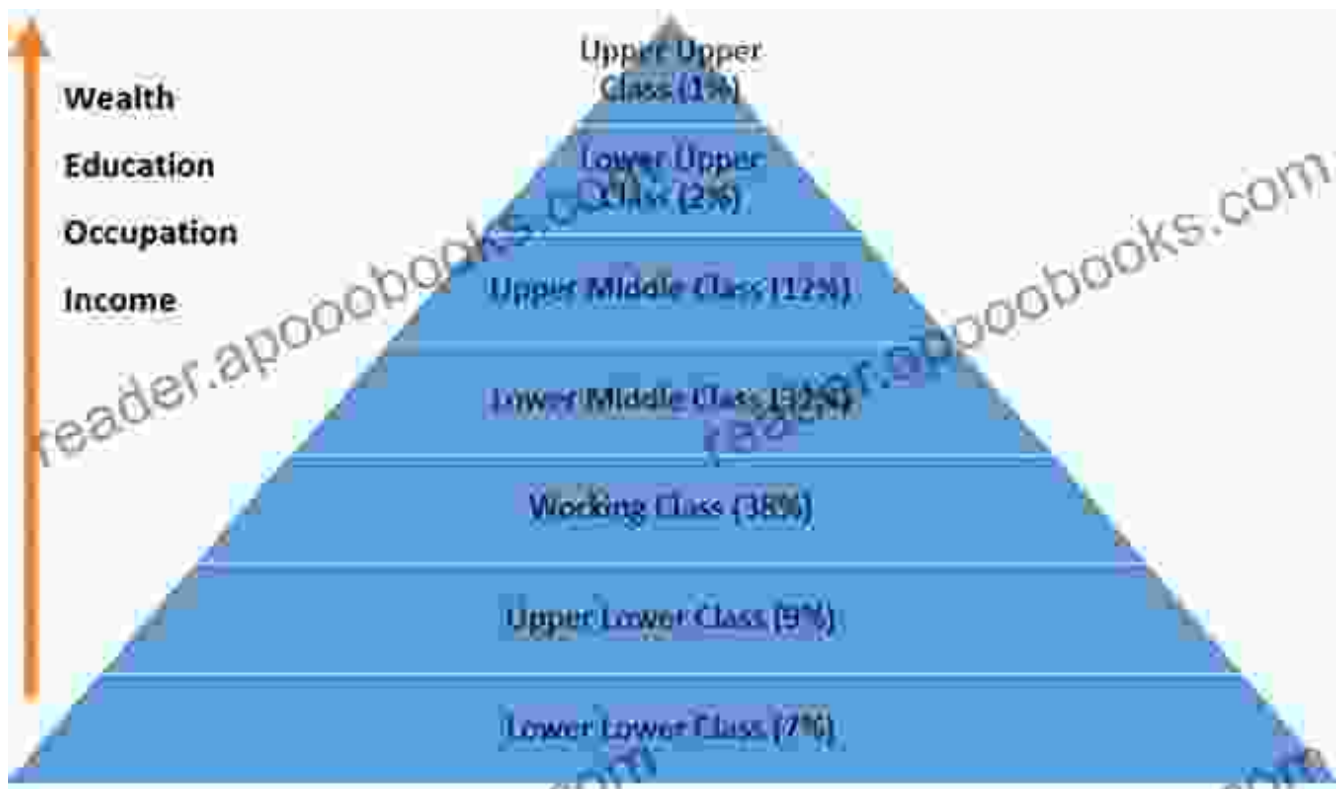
Wealth

Education

Occupation

Income

Upper Upper Class (1%)

Lower Upper Class (2%)

Upper Middle Class (12%)

Lower Middle Class (32%)

Working Class (38%)

Upper Lower Class (9%)

Lower Lower Class (7%)

reader.apooobooks.com

reader.apooobooks.com